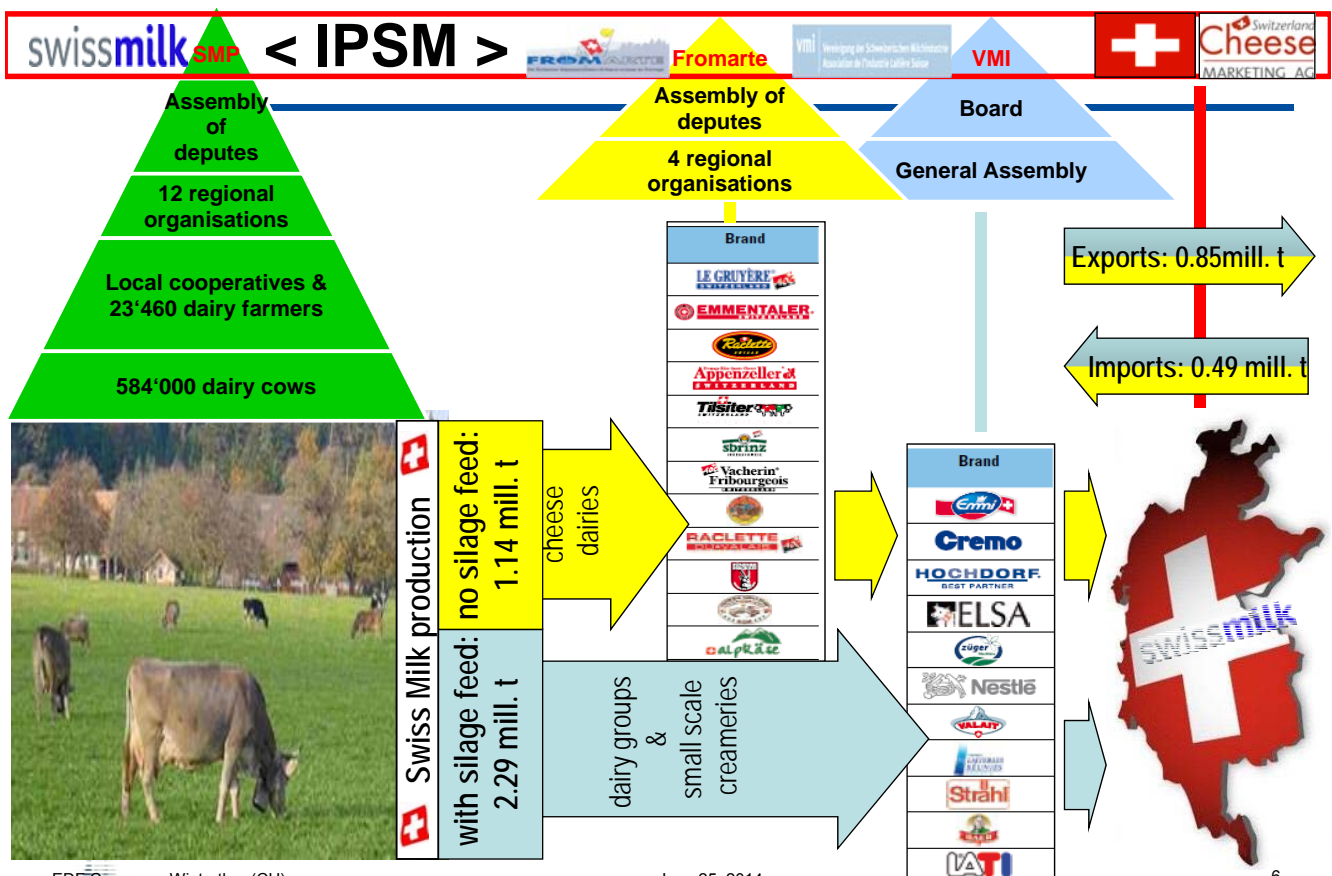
swissmilk SMP < IPSM > FROMARTE Fromarte VMI VMI Switzerland Cheese MARKETING AG

Assembly of deputes

12 regional organisations

Local cooperatives & 23'460 dairy farmers

584'000 dairy cows

Assembly of deputes

4 regional organisations

Board

General Assembly

Exports: 0.85mill. t

Imports: 0.49 mill. t

Swiss Milk production

no silage feed: 1.14 mill. t

with silage feed: 2.29 mill. t

cheese dairies

dairy groups & small scale creameries

| Brand |
|---|
| LE GRUYÈRE SWITZERLAND |
| EMMENTALER |
| Raclette |
| Appenzeller SWITZERLAND |
| Tilsiter |
| sbrinz |
| Vacherin Fribourgeois |
| |
| RACLETTE DU VALAIS |
| |
| |
| alpkäse |

| Brand |
|---|
| Emmi |
| Cremo |
| HOCHDORF BEST PARTNER |
| ELSA |
| züger |
| Nestlé |
| VALAIS |
| |
| Strähl |
| |
| LATI |

swissmilk

EDEC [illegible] Winterthur (CH) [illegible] June 25, 2014 6